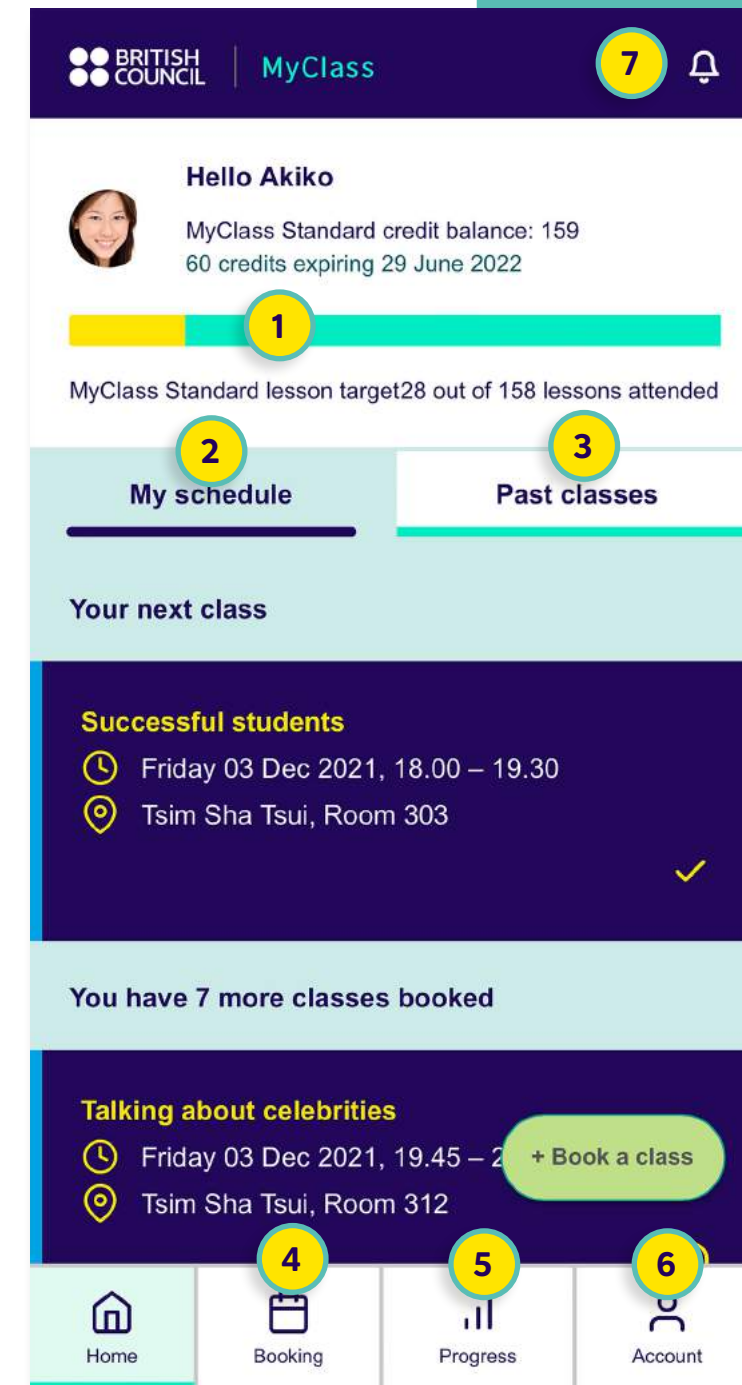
BRITISH COUNCIL | MyClass

7

Hello Akiko

MyClass Standard credit balance: 159
60 credits expiring 29 June 2022

1

MyClass Standard lesson target28 out of 158 lessons attended

2

My schedule

3

Past classes

Your next class

Successful students
Friday 03 Dec 2021, 18.00 – 19.30
Tsim Sha Tsui, Room 303

You have 7 more classes booked

Talking about celebrities
Friday 03 Dec 2021, 19.45 – 2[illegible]
Tsim Sha Tsui, Room 312

+ Book a class

4

5

6

Home

Booking

Progress

Account